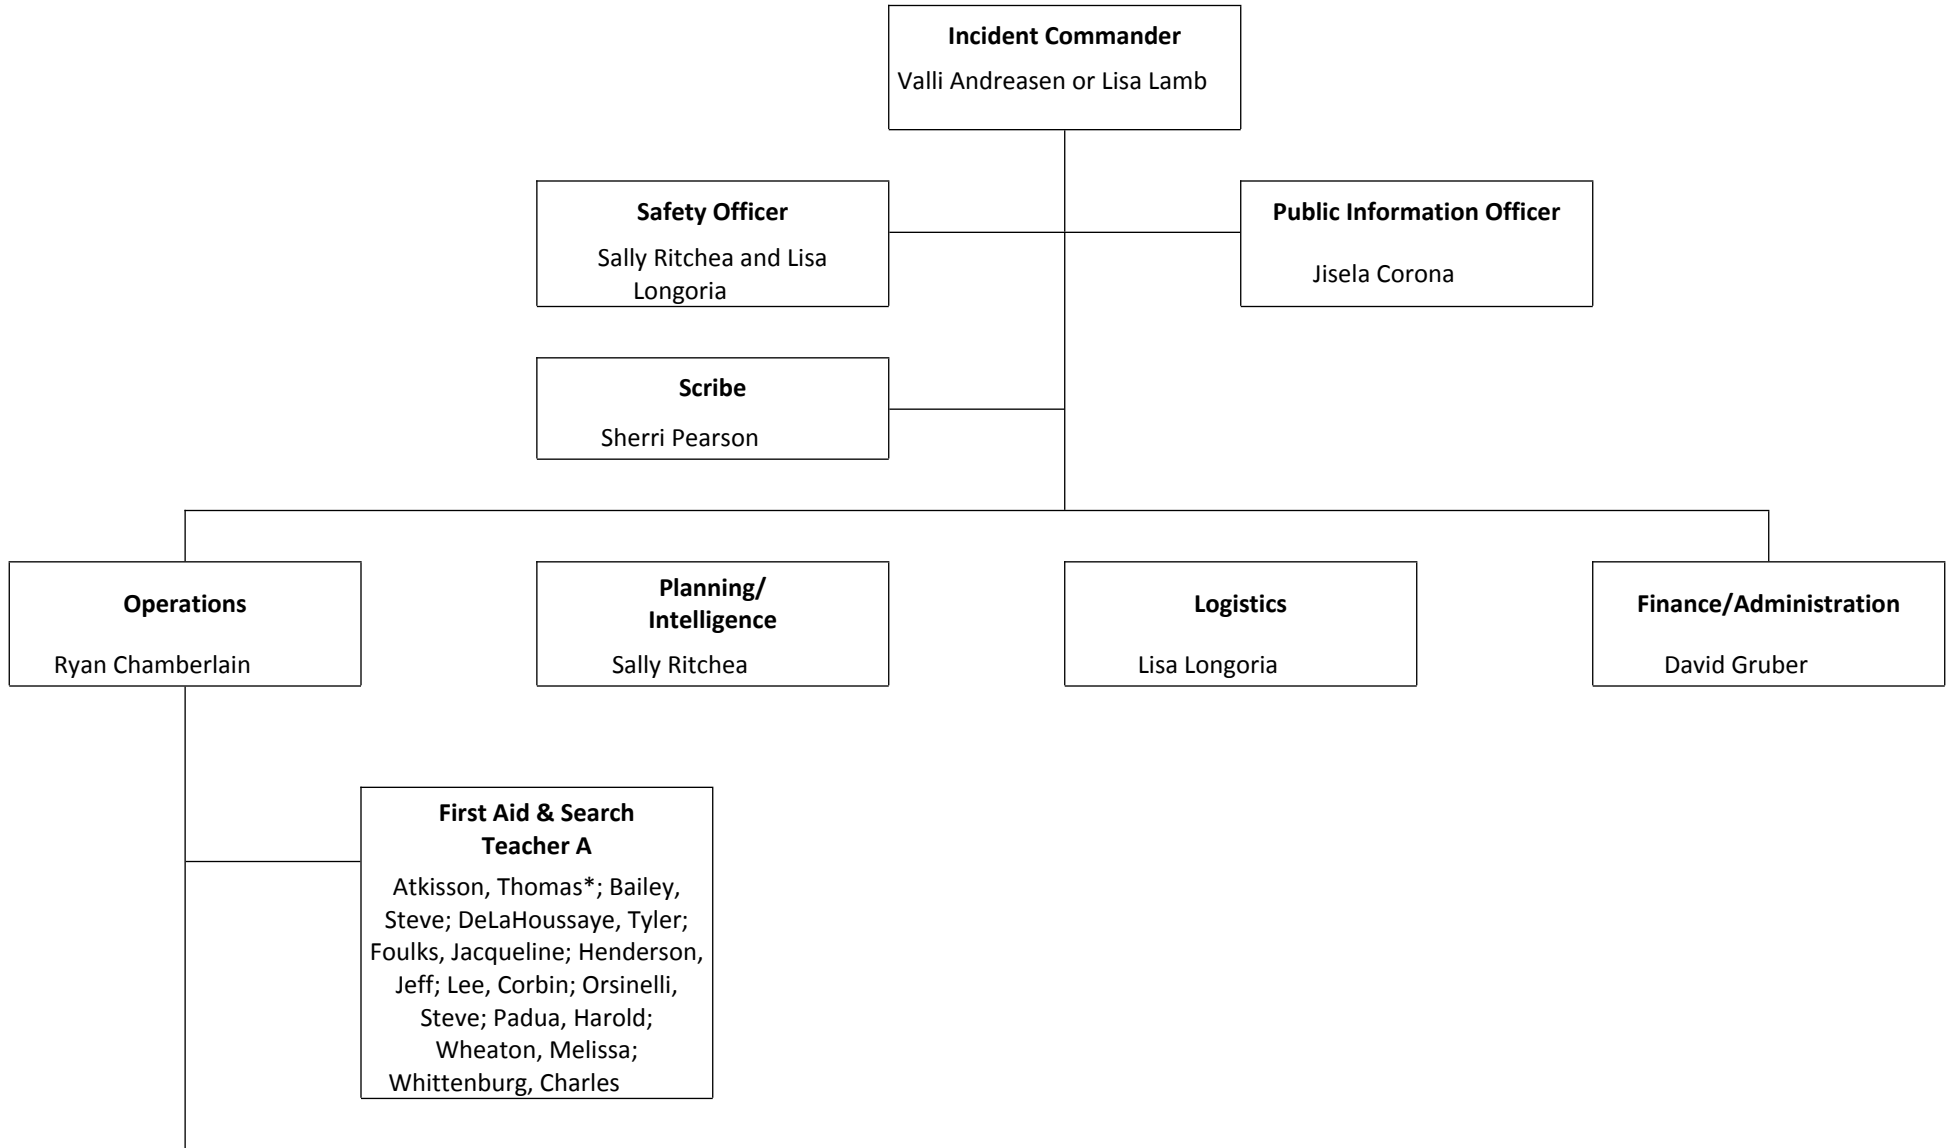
Incident Commander
Valli Andreasen or Lisa Lamb

Safety Officer
Sally Ritchea and Lisa Longoria

Public Information Officer
Jisela Corona

Scribe
Sherri Pearson

Operations
Ryan Chamberlain

Planning/ Intelligence
Sally Ritchea

Logistics
Lisa Longoria

Finance/Administration
David Gruber

First Aid & Search Teacher A
Atkisson, Thomas*; Bailey, Steve; DeLaHoussaye, Tyler; Foulks, Jacqueline; Henderson, Jeff; Lee, Corbin; Orsinelli, Steve; Padua, Harold; Wheaton, Melissa; Whittenburg, Charles